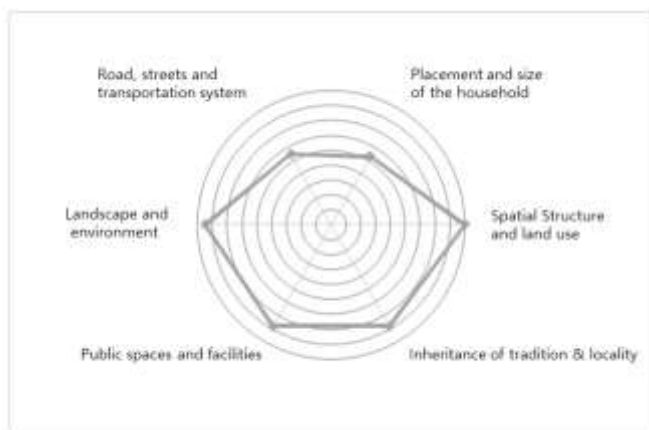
Road, streets and transportation system

Placement and size of the household

Landscape and environment

Spatial Structure and land use

Public spaces and facilities

Inheritance of tradition & locality